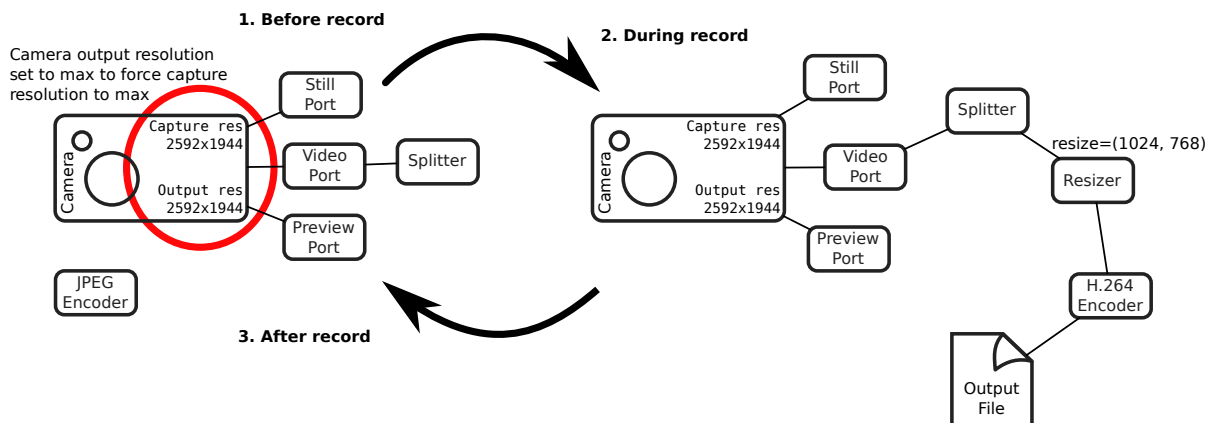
1. Before record

Camera output resolution set to max to force capture resolution to max

Camera

Capture res
2592x1944

Output res
2592x1944

Still Port

Video Port

Preview Port

Splitter

JPEG Encoder

2. During record

Camera

Capture res
2592x1944

Output res
2592x1944

Still Port

Video Port

Preview Port

Splitter

resize=(1024, 768)

Resizer

H.264 Encoder

Output File

3. After record